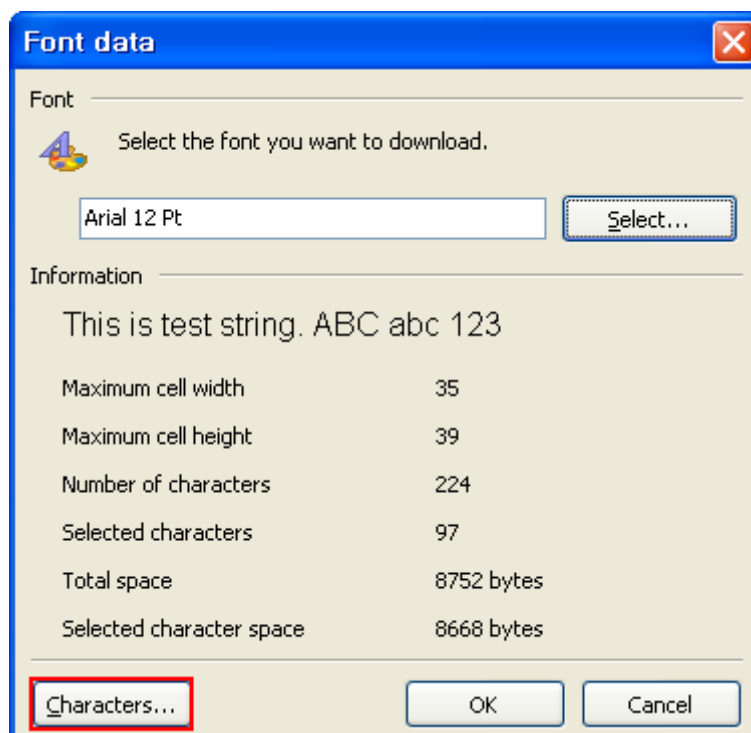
Font data

Font

Select the font you want to download.

Arial 12 Pt

Select...

Information

This is test string. ABC abc 123

| | |
|---|---|
| Maximum cell width | 35 |
| Maximum cell height | 39 |
| Number of characters | 224 |
| Selected characters | 97 |
| Total space | 8752 bytes |
| Selected character space | 8668 bytes |

Characters...

OK

Cancel